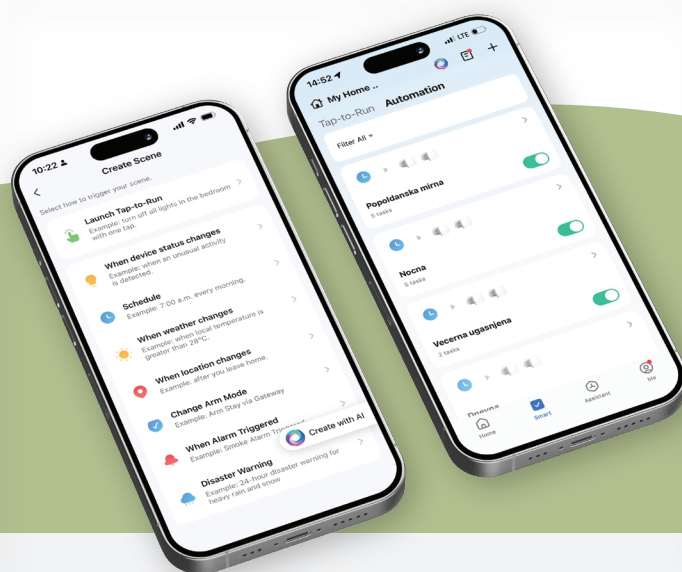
10:22

Create Scene

Select how to trigger your scene.

Launch Tap-to-Run
Example: turn off all lights in the bedroom with one tap.

When device status changes
Example: when an unusual activity is detected.

Schedule
Example: 7:00 a.m. every morning.

When weather changes
Example: when local temperature is greater than 28°C.

When location changes
Example: after you leave home.

Change Arm Mode
Example: Arm Stay via Gateway

When Alarm Triggered
Example: Smoke Alarm Triggered

Create with AI

Disaster Warning
Example: 24-hour disaster warning for heavy rain and snow

14:52

LTE

My Home ..

Tap-to-Run Automation

Filter All

Popoldanska mirna
5 tasks

Nocna
5 tasks

Vecerna ugasnjena
2 tasks

Dnevna

Home

Smart

Assistant

Me